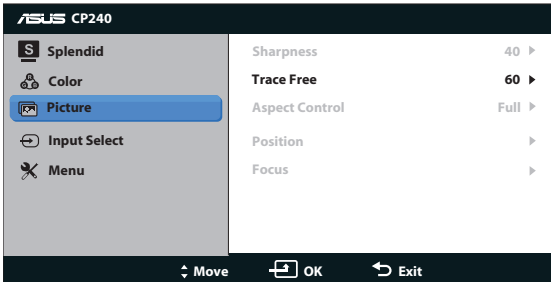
ASUS CP240

S Splendid
Color
Picture
Input Select
Menu

| | | |
|---|---|---|
| Sharpness | 40 | ▶ |
| Trace Free | 60 | ▶ |
| Aspect Control | Full | ▶ |
| Position | | ▶ |
| Focus | | ▶ |

Move OK Exit